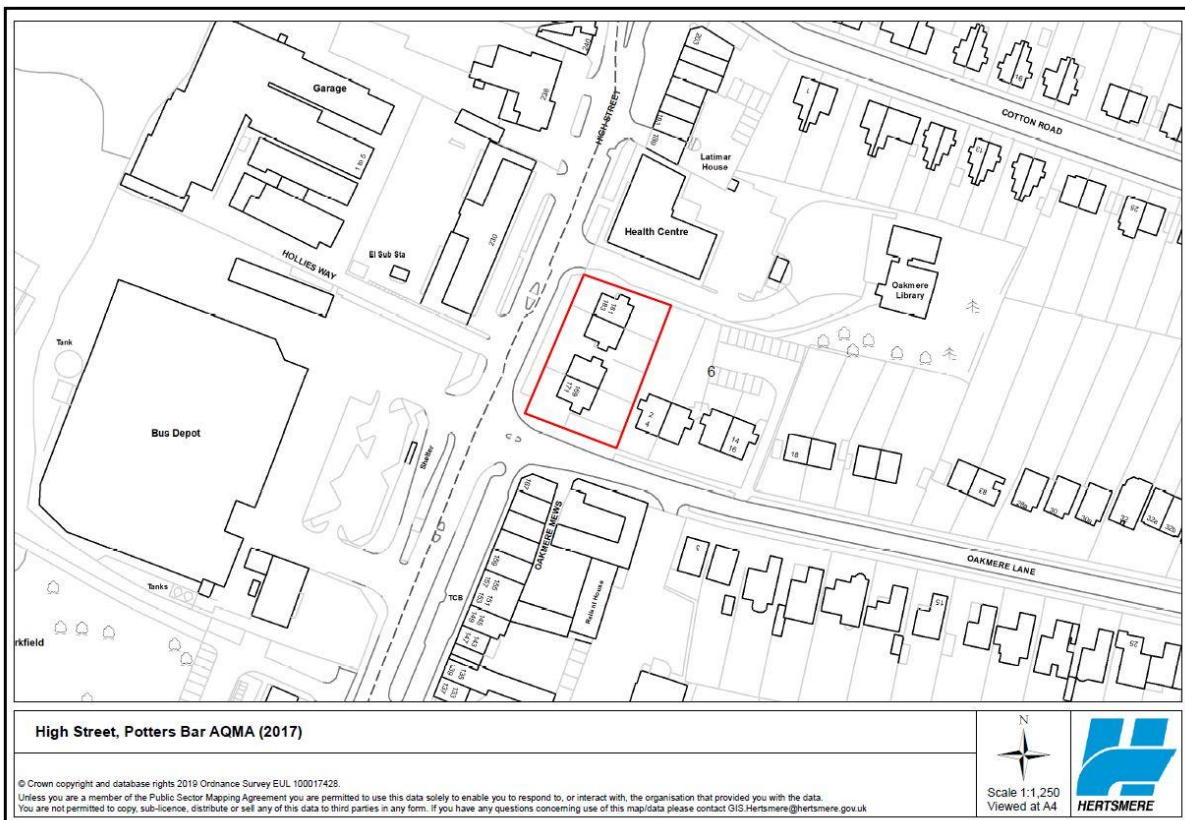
Garage

HIGH STREET

Latimar House

COTTON ROAD

Health Centre

El Sub Sta

HOLLIES WAY

230

Oakmere Library

Tank

6

Bus Depot

Shelter

OAKMERE MEWS

OAKMERE LANE

Tanks

TCB

rkfield

High Street, Potters Bar AQMA (2017)

© Crown copyright and database rights 2019 Ordnance Survey EUL 100017428.
Unless you are a member of the Public Sector Mapping Agreement you are permitted to use this data solely to enable you to respond to, or interact with, the organisation that provided you with the data.
You are not permitted to copy, sub-licence, distribute or sell any of this data to third parties in any form. If you have any questions concerning use of this map/data please contact GIS.Hertsmere@hertsmere.gov.uk

N

Scale 1:1,250
Viewed at A4

HERTSMERE